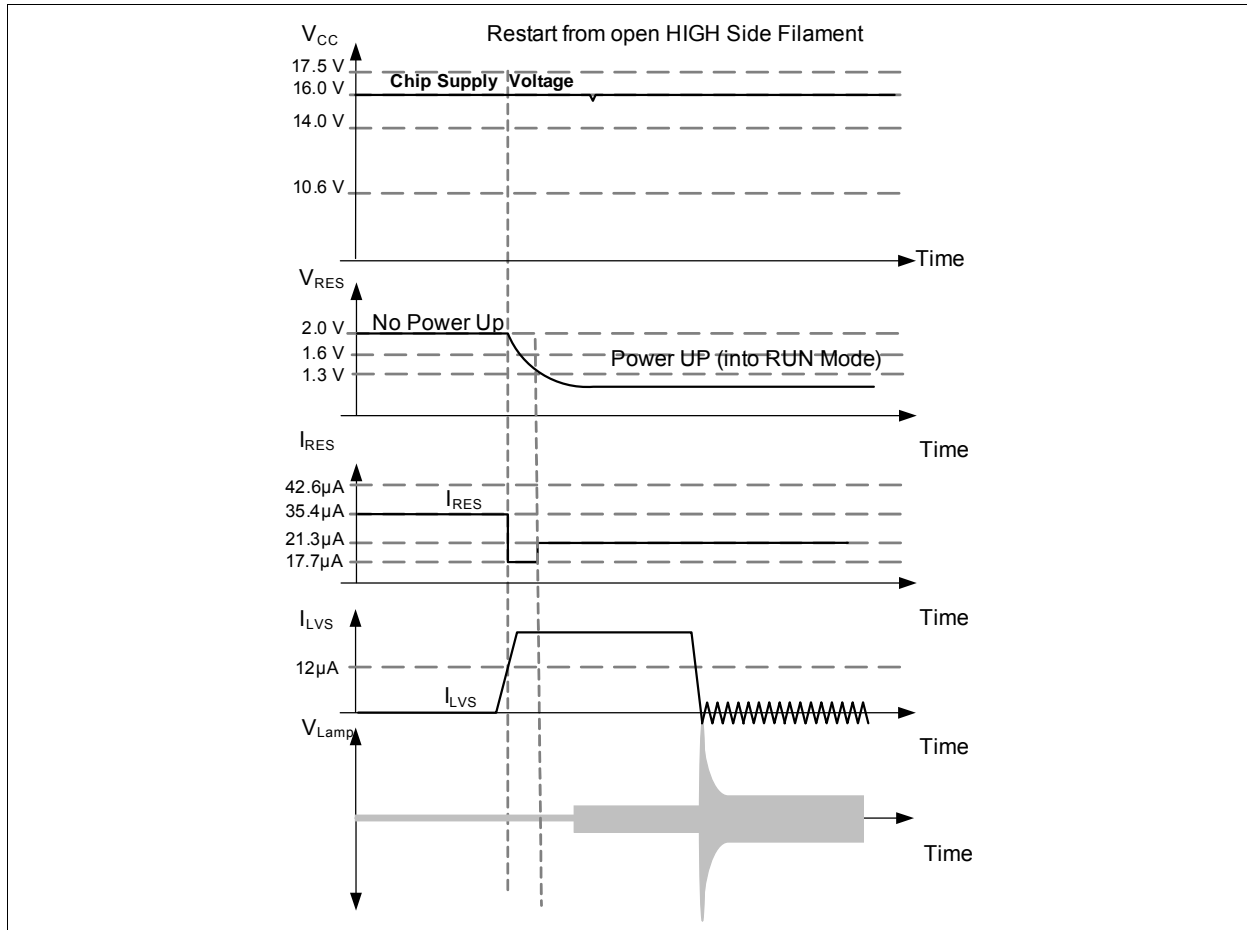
$V_{CC}$

Restart from open HIGH Side Filament

17.5 V
16.0 V
14.0 V
10.6 V

Chip Supply Voltage

Time

$V_{RES}$

2.0 V
1.6 V
1.3 V

No Power Up

Power UP (into RUN Mode)

Time

$I_{RES}$

42.6µA
35.4µA
21.3µA
17.7µA

$I_{RES}$

Time

$I_{LVS}$

12µA

$I_{LVS}$

Time

$V_{Lamp}$

Time